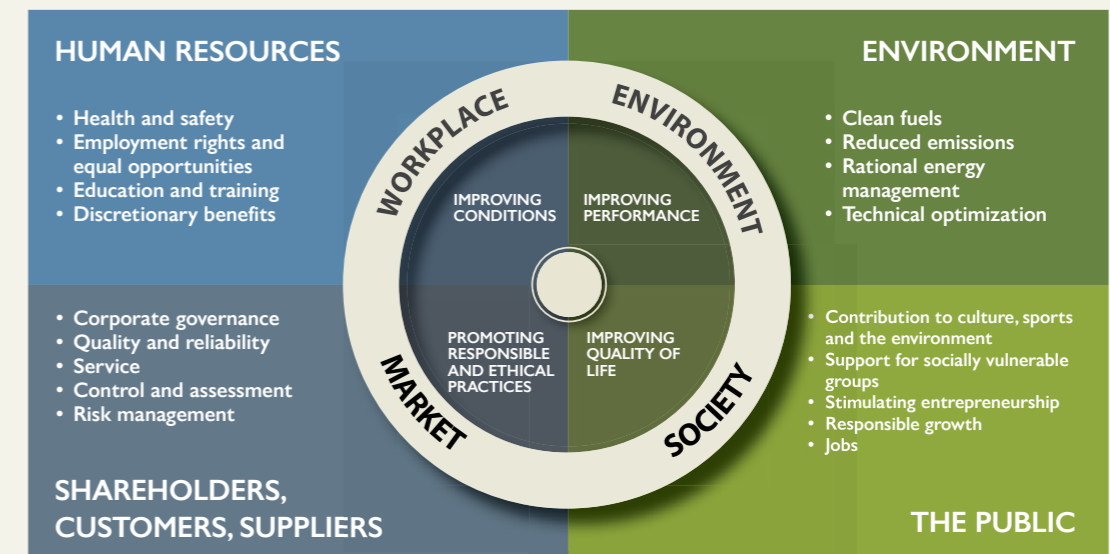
HUMAN RESOURCES

- Health and safety
- Employment rights and equal opportunities
- Education and training
- Discretionary benefits

ENVIRONMENT

- Clean fuels
- Reduced emissions
- Rational energy management
- Technical optimization

WORKPLACE

ENVIRONMENT

IMPROVING CONDITIONS

IMPROVING PERFORMANCE

PROMOTING RESPONSIBLE AND ETHICAL PRACTICES

IMPROVING QUALITY OF LIFE

MARKET

SOCIETY

- Corporate governance
- Quality and reliability
- Service
- Control and assessment
- Risk management

- Contribution to culture, sports and the environment
- Support for socially vulnerable groups
- Stimulating entrepreneurship
- Responsible growth
- Jobs

SHAREHOLDERS, CUSTOMERS, SUPPLIERS

THE PUBLIC